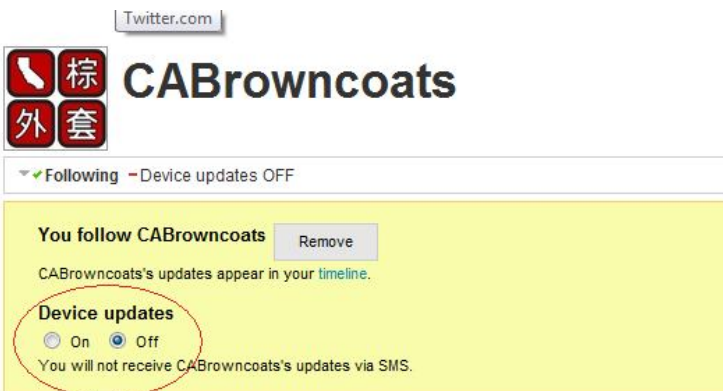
Twitter.com

棕
外
套

CABrowncoats

Following – Device updates OFF

You follow CABrowncoats Remove

CABrowncoats's updates appear in your timeline.

Device updates

On Off

You will not receive CABrowncoats's updates via SMS.